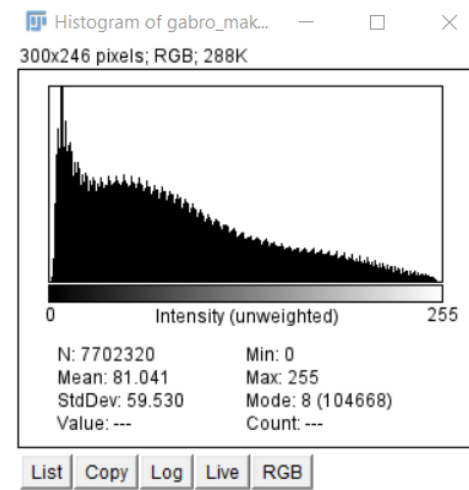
Histogram of gabro_mak...

300x246 pixels; RGB; 288K

0 Intensity (unweighted) 255

N: 7702320
Mean: 81.041
StdDev: 59.530
Value: ---

Min: 0
Max: 255
Mode: 8 (104668)
Count: ---

List Copy Log Live RGB